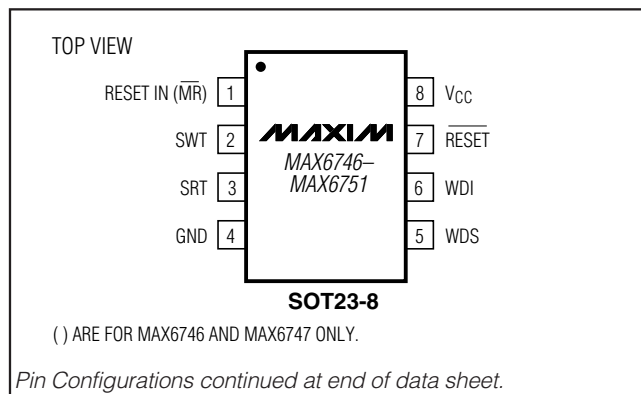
TOP VIEW

RESET IN ($\overline{MR}$) 1

SWT 2

SRT 3

GND 4

8 $V_{CC}$

7 $\overline{RESET}$

6 WDI

5 WDS

MAXIM

MAX6746–MAX6751

SOT23-8

( ) ARE FOR MAX6746 AND MAX6747 ONLY.

Pin Configurations continued at end of data sheet.